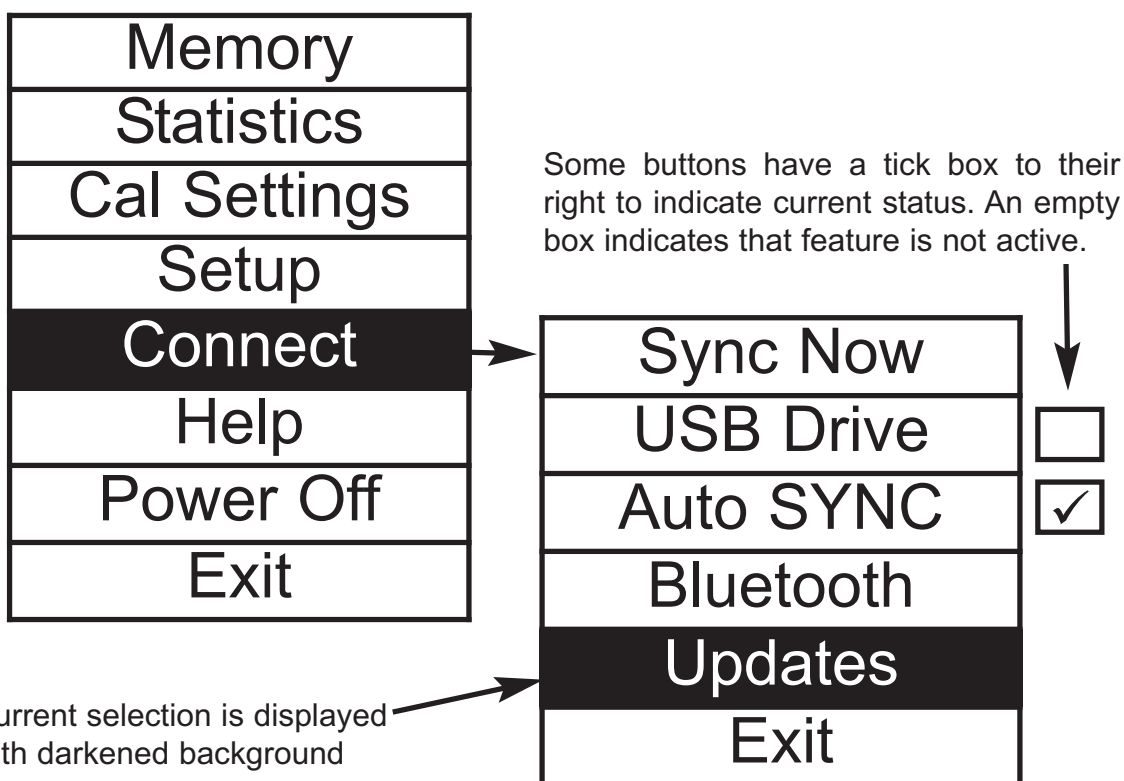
Memory
Statistics
Cal Settings
Setup
Connect
Help
Power Off
Exit

Some buttons have a tick box to their right to indicate current status. An empty box indicates that feature is not active.

Sync Now
USB Drive
Auto SYNC ✓
Bluetooth
Updates
Exit

urrent selection is displayed th darkened background